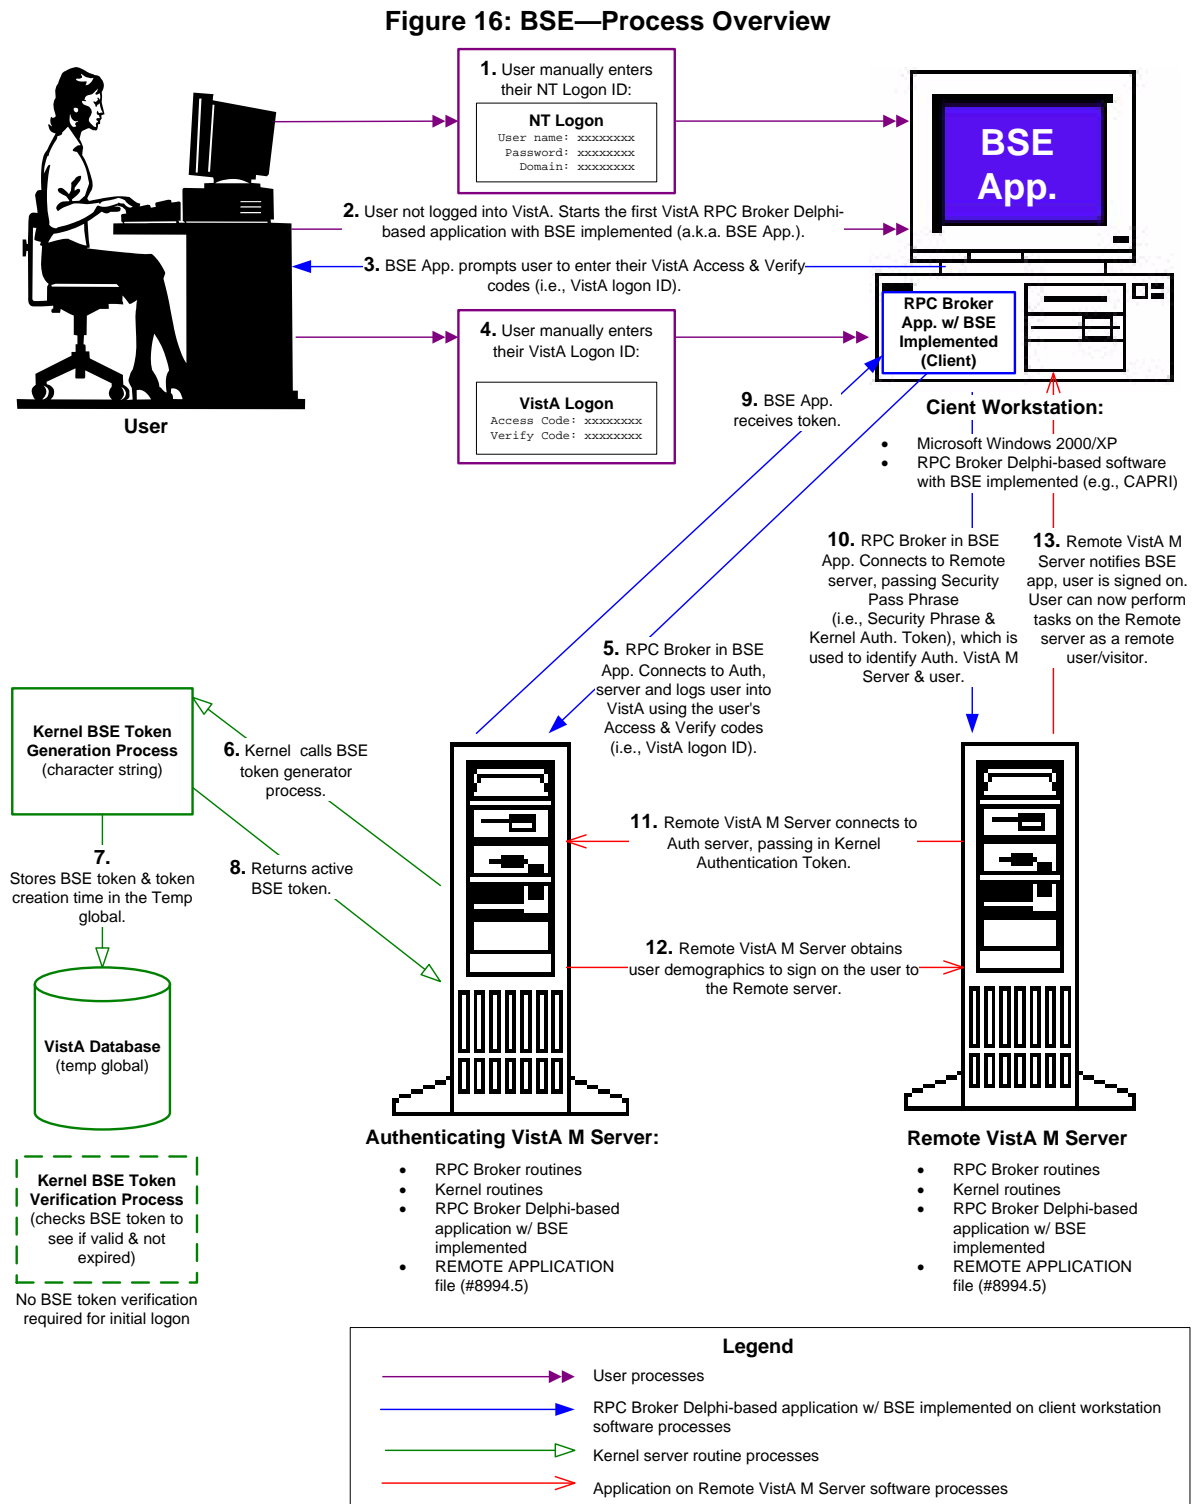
Figure 16: BSE—Process Overview

1. User manually enters their NT Logon ID:

NT Logon
User name: xxxxxxxx
Password: xxxxxxxx
Domain: xxxxxxxx

BSE App.

2. User not logged into VistA. Starts the first VistA RPC Broker Delphi-based application with BSE implemented (a.k.a. BSE App.).

3. BSE App. prompts user to enter their VistA Access & Verify codes (i.e., VistA logon ID).

4. User manually enters their VistA Logon ID:

VistA Logon
Access Code: xxxxxxxx
Verify Code: xxxxxxxx

RPC Broker App. w/ BSE Implemented (Client)

User

9. BSE App. receives token.

Cient Workstation:
• Microsoft Windows 2000/XP
• RPC Broker Delphi-based software with BSE implemented (e.g., CAPRI)

10. RPC Broker in BSE App. Connects to Remote server, passing Security Pass Phrase (i.e., Security Phrase & Kernel Auth. Token), which is used to identify Auth. VistA M Server & user.

13. Remote VistA M Server notifies BSE app, user is signed on. User can now perform tasks on the Remote server as a remote user/visitor.

5. RPC Broker in BSE App. Connects to Auth, server and logs user into VistA using the user's Access & Verify codes (i.e., VistA logon ID).

Kernel BSE Token Generation Process (character string)

6. Kernel calls BSE token generator process.

7. Stores BSE token & token creation time in the Temp global.

8. Returns active BSE token.

11. Remote VistA M Server connects to Auth server, passing in Kernel Authentication Token.

12. Remote VistA M Server obtains user demographics to sign on the user to the Remote server.

VistA Database (temp global)

Authenticating VistA M Server:
• RPC Broker routines
• Kernel routines
• RPC Broker Delphi-based application w/ BSE implemented
• REMOTE APPLICATION file (#8994.5)

Remote VistA M Server
• RPC Broker routines
• Kernel routines
• RPC Broker Delphi-based application w/ BSE implemented
• REMOTE APPLICATION file (#8994.5)

Kernel BSE Token Verification Process (checks BSE token to see if valid & not expired)

No BSE token verification required for initial logon

Legend
User processes
RPC Broker Delphi-based application w/ BSE implemented on client workstation software processes
Kernel server routine processes
Application on Remote VistA M Server software processes